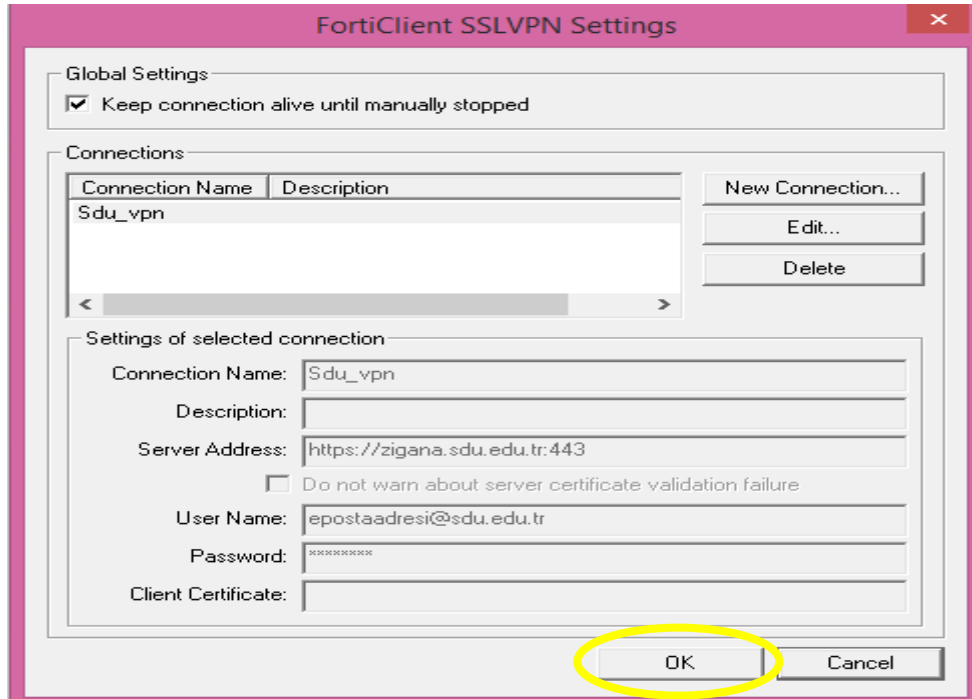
FortiClient SSLVPN Settings

×

Global Settings

☑ Keep connection alive until manually stopped

Connections

| Connection Name | Description |
|---|---|
| Sdu_vpn | |

New Connection...

Edit...

Delete

Settings of selected connection

Connection Name: Sdu_vpn

Description:

Server Address: https://zigana.sdu.edu.tr:443

☐ Do not warn about server certificate validation failure

User Name: epostaadresi@sdu.edu.tr

Password: ********

Client Certificate:

OK

Cancel